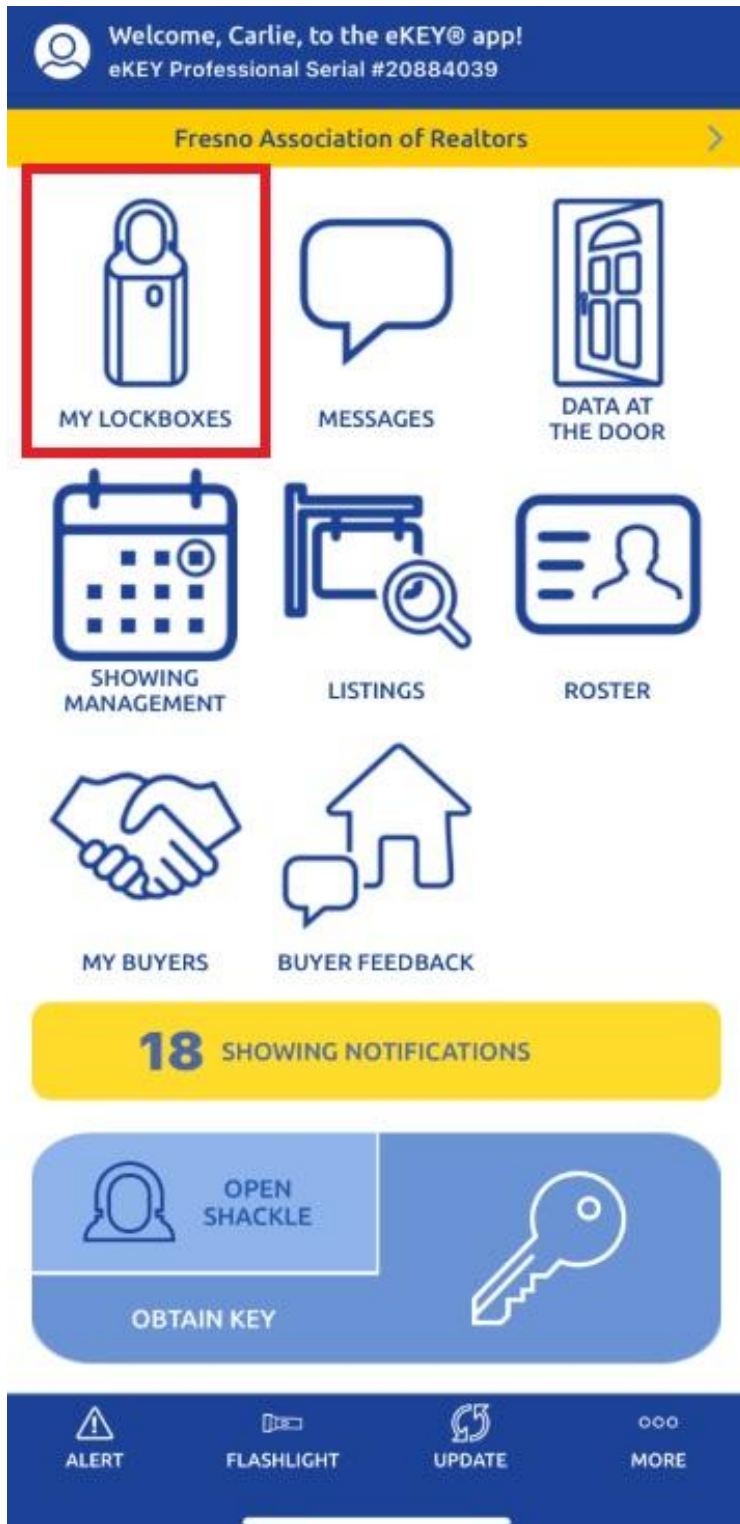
Welcome, Carlie, to the eKEY® app!
eKEY Professional Serial #20884039

Fresno Association of Realtors

MY LOCKBOXES

MESSAGES

DATA AT THE DOOR

SHOWING MANAGEMENT

LISTINGS

ROSTER

MY BUYERS

BUYER FEEDBACK

18 SHOWING NOTIFICATIONS

OPEN SHACKLE

OBTAIN KEY

ALERT

FLASHLIGHT

UPDATE

MORE